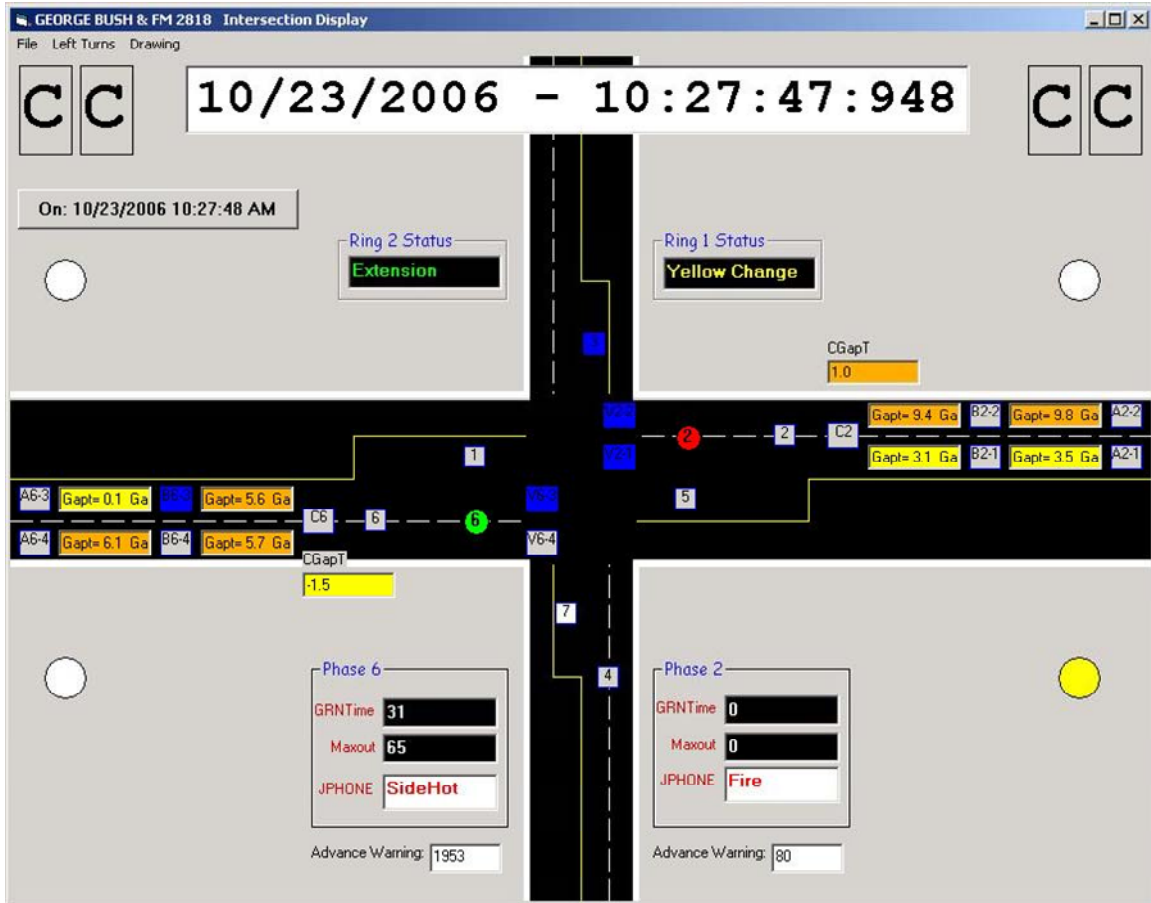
GEORGE BUSH & FM 2818 Intersection Display

File Left Turns Drawing

C C

10/23/2006 - 10:27:47:948

C C

On: 10/23/2006 10:27:48 AM

Ring 2 Status
Extension

Ring 1 Status
Yellow Change

3

CGapT
1.0

V2-2

2

2

C2

Gapt= 9.4 Ga

B2-2

Gapt= 9.8 Ga

A2-2

V2-1

1

Gapt= 3.1 Ga

B2-1

Gapt= 3.5 Ga

A2-1

A6-3

Gapt= 0.1 Ga

B6-3

Gapt= 5.6 Ga

V6-3

5

C6

6

6

A6-4

Gapt= 6.1 Ga

B6-4

Gapt= 5.7 Ga

V6-4

CGapT
-1.5

7

4

Phase 6
GRNTime 31
Maxout 65
JPHONE SideHot

Phase 2
GRNTime 0
Maxout 0
JPHONE Fire

Advance Warning: 1953

Advance Warning: 80